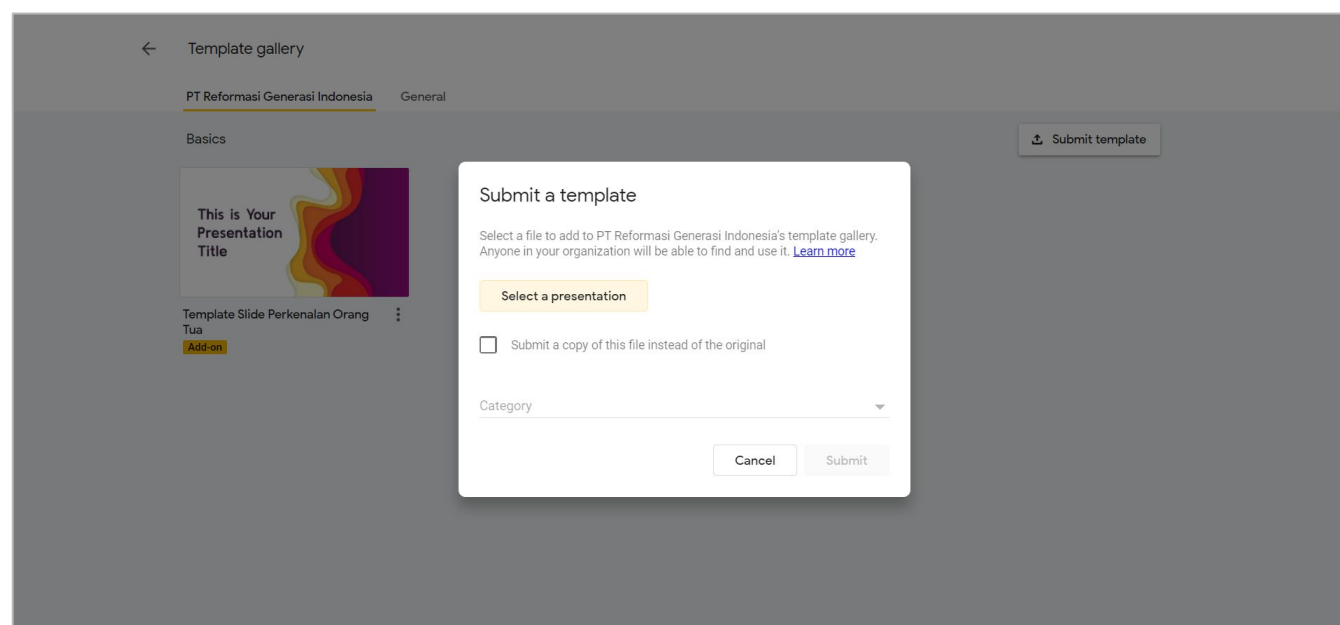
← Template gallery

PT Reformasi Generasi Indonesia General

Basics

Submit template

This is Your Presentation Title

Template Slide Perkenalan Orang Tua

Add-on

Submit a template

Select a file to add to PT Reformasi Generasi Indonesia's template gallery. Anyone in your organization will be able to find and use it. Learn more

Select a presentation

Submit a copy of this file instead of the original

Category

Cancel

Submit